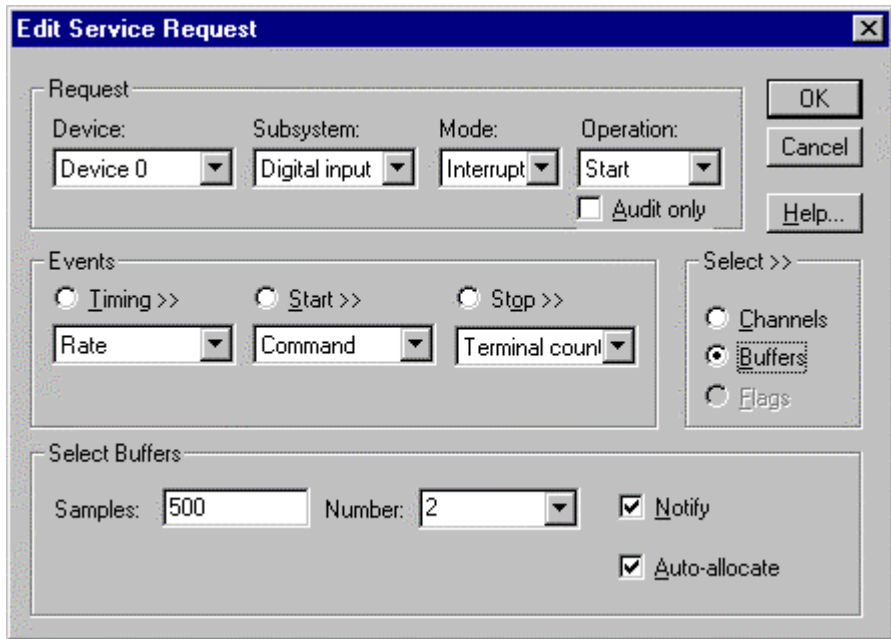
Edit Service Request

Request

Device:
Device 0

Subsystem:
Digital input

Mode:
Interrupt

Operation:
Start

Audit only

OK

Cancel

Help...

Events

Timing >>
Rate

Start >>
Command

Stop >>
Terminal count

Select >>

Channels

Buffers

Flags

Select Buffers

Samples: 500

Number: 2

Notify

Auto-allocate